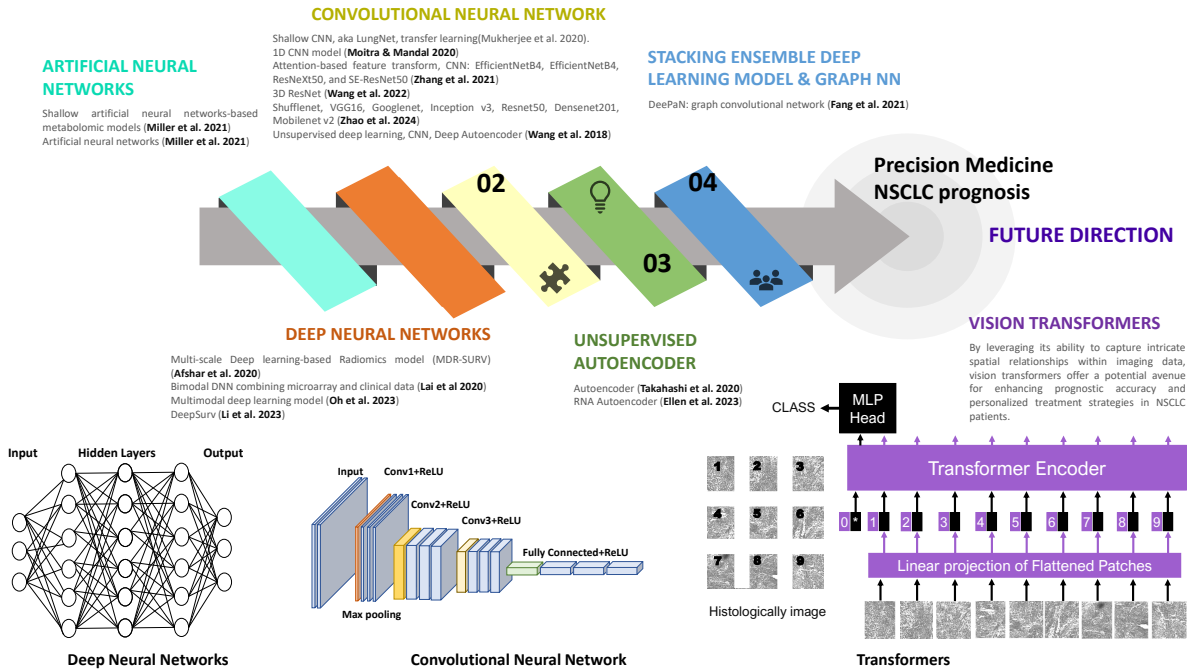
CONVOLUTIONAL NEURAL NETWORK

Shallow CNN, aka LungNet, transfer learning(Mukherjee et al. 2020).
1D CNN model (Moitra & Mandal 2020)
Attention-based feature transform, CNN: EfficientNetB4, EfficientNetB4, ResNeXt50, and SE-ResNet50 (Zhang et al. 2021)
3D ResNet (Wang et al. 2022)
Shufflenet, VGG16, Googlenet, Inception v3, Resnet50, Densenet201, Mobilenet v2 (Zhao et al. 2024)
Unsupervised deep learning, CNN, Deep Autoencoder (Wang et al. 2018)

ARTIFICIAL NEURAL NETWORKS

Shallow artificial neural networks-based metabolomic models (Miller et al. 2021)
Artificial neural networks (Miller et al. 2021)

STACKING ENSEMBLE DEEP LEARNING MODEL & GRAPH NN

DeePaN: graph convolutional network (Fang et al. 2021)

02

04

Precision Medicine
NSCLC prognosis

FUTURE DIRECTION

03

DEEP NEURAL NETWORKS

Multi-scale Deep learning-based Radiomics model (MDR-SURV) (Afshar et al. 2020)
Bimodal DNN combining microarray and clinical data (Lai et al 2020)
Multimodal deep learning model (Oh et al. 2023)
DeepSurv (Li et al. 2023)

UNSUPERVISED AUTOENCODER

Autoencoder (Takahashi et al. 2020)
RNA Autoencoder (Ellen et al. 2023)

VISION TRANSFORMERS

By leveraging its ability to capture intricate spatial relationships within imaging data, vision transformers offer a potential avenue for enhancing prognostic accuracy and personalized treatment strategies in NSCLC patients.

Input Hidden Layers Output

Input Conv1+ReLU
Conv2+ReLU
Conv3+ReLU
Fully Connected+ReLU
Max pooling

CLASS MLP Head

Transformer Encoder

1 2 3 4 5 6 7 8 9

0 * 1 2 3 4 5 6 7 8 9

Linear projection of Flattened Patches

Histologically image

Deep Neural Networks

Convolutional Neural Network

Transformers